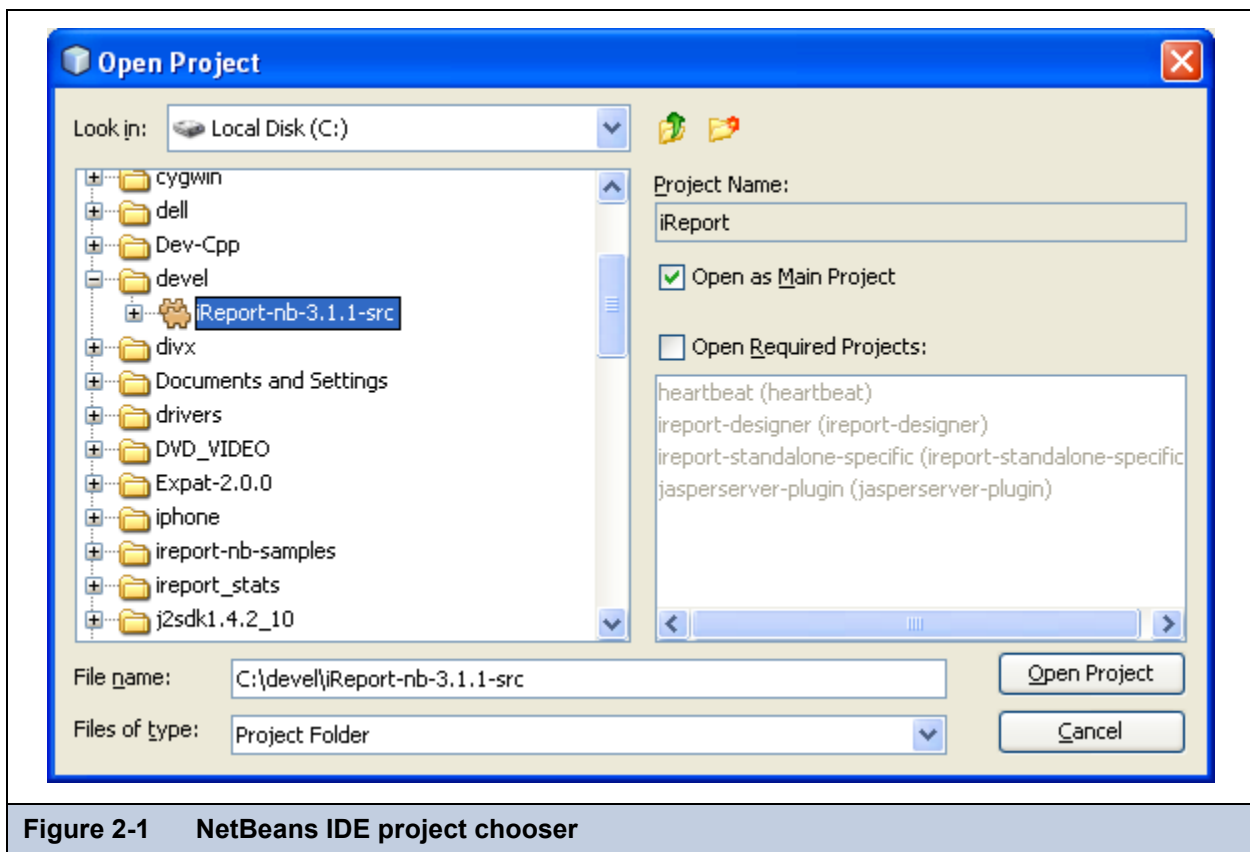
Open Project

Look in: Local Disk (C:)

cygwin
dell
Dev-Cpp
devel
iReport-nb-3.1.1-src
divx
Documents and Settings
drivers
DVD_VIDEO
Expat-2.0.0
iphone
ireport-nb-samples
ireport_stats
j2sdk1.4.2_10

Project Name:
iReport

Open as Main Project

Open Required Projects:

heartbeat (heartbeat)
ireport-designer (ireport-designer)
ireport-standalone-specific (ireport-standalone-specific
jasperserver-plugin (jasperserver-plugin)

File name: C:\devel\iReport-nb-3.1.1-src

Files of type: Project Folder

Open Project

Cancel

Figure 2-1 NetBeans IDE project chooser